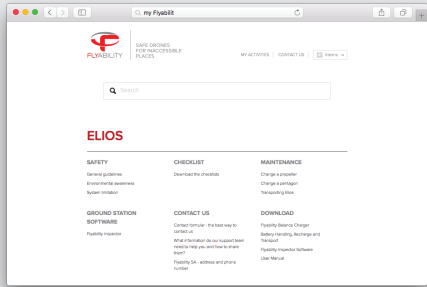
my Flyabilit

FLYABILITY

SAFE DRONES FOR INACCESSIBLE PLACES

MY ACTIVITIES | CONTACT US | Intern

Search

ELIOS

SAFETY

General guidelines

Environmental awareness

System limitation

CHECKLIST

Download the checklists

MAINTENANCE

Change a propeller

Change a pentagon

Transporting Elios

GROUND STATION SOFTWARE

Flyability Inspector

CONTACT US

Contact formular - the best way to contact us

What information do our support team need to help you and how to share them?

Flyability SA - address and phone number

DOWNLOAD

Flyability Balance Charger

Battery Handling, Recharge and Transport

Flyability Inspector Software

User Manual